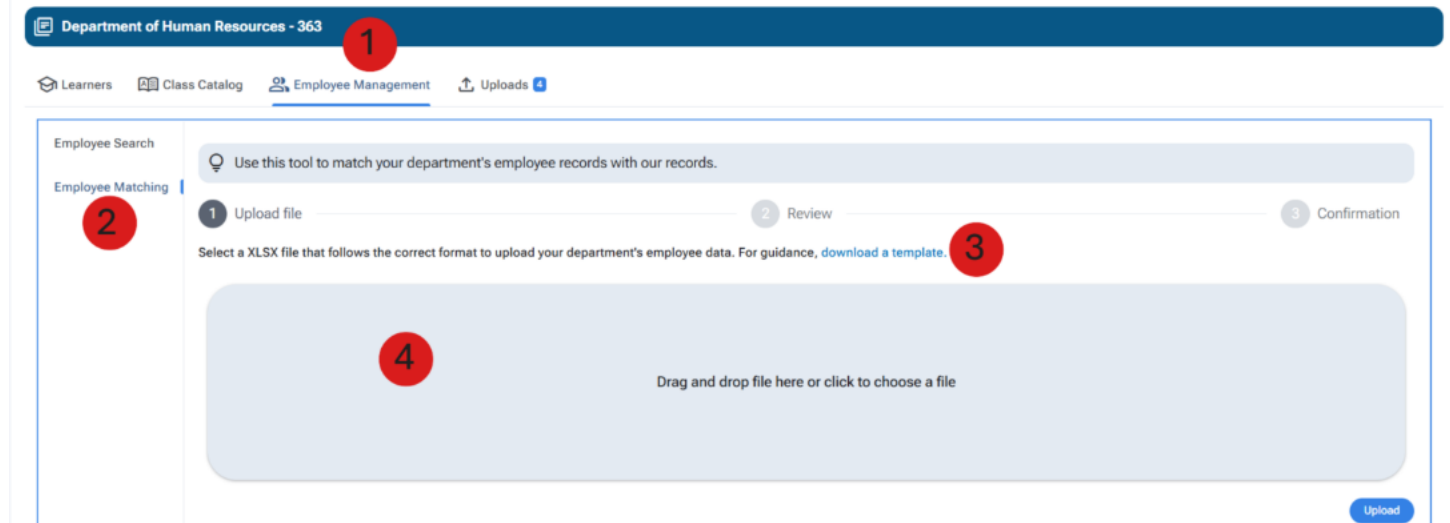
Department of Human Resources - 363

1

Learners Class Catalog Employee Management Uploads 4

Employee Search

Employee Matching

2

Use this tool to match your department's employee records with our records.

1 Upload file 2 Review 3 Confirmation

Select a XLSX file that follows the correct format to upload your department's employee data. For guidance, download a template.

3

4

Drag and drop file here or click to choose a file

Upload